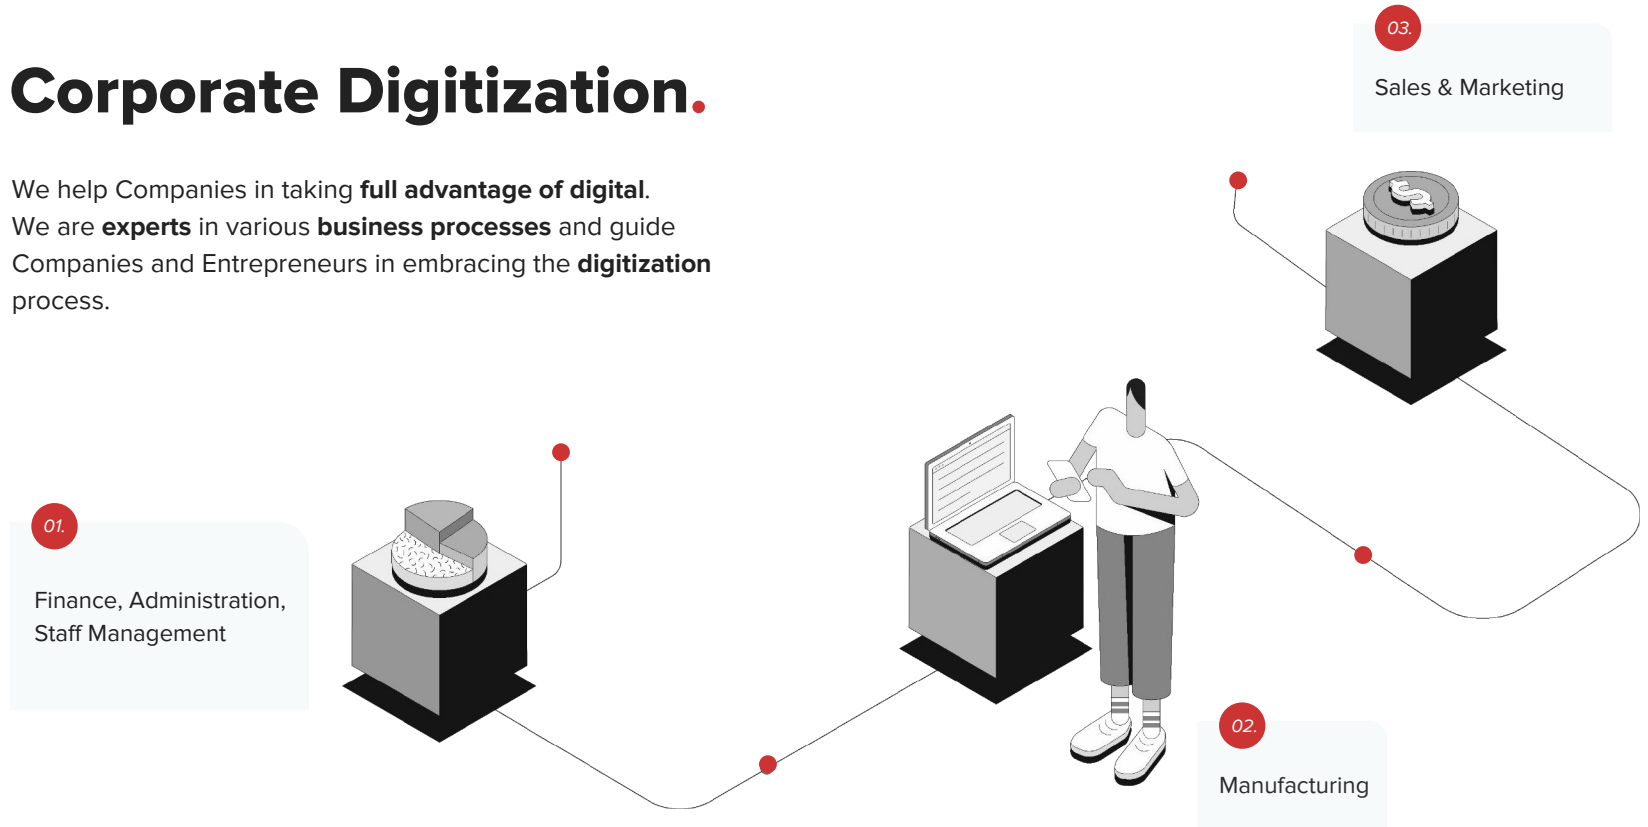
03.

Sales & Marketing

Corporate Digitization.

We help Companies in taking **full advantage of digital**. We are **experts** in various **business processes** and guide Companies and Entrepreneurs in embracing the **digitization** process.

01.

Finance, Administration, Staff Management

02.

Manufacturing